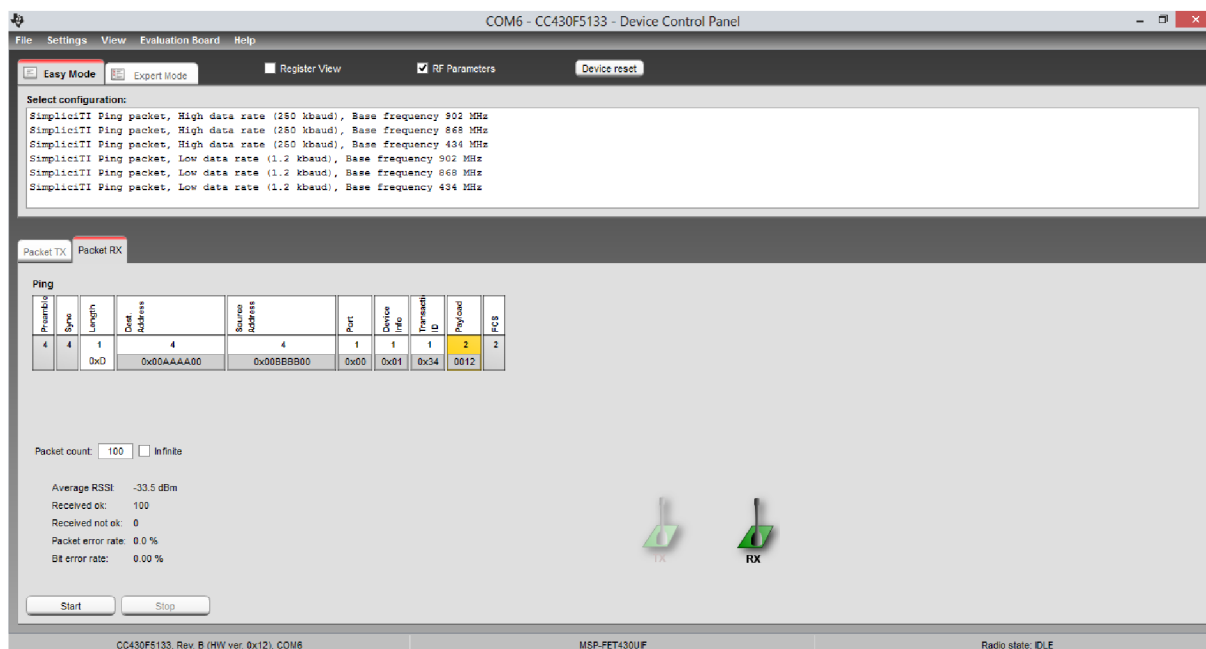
COM6 - CC430F5133 - Device Control Panel

File Settings View Evaluation Board Help

Easy Mode Expert Mode Register View RF Parameters Device reset

Select configuration:

SimpliciTI Ping packet, High data rate (250 kbaud), Base frequency 902 MHz
SimpliciTI Ping packet, High data rate (250 kbaud), Base frequency 868 MHz
SimpliciTI Ping packet, High data rate (250 kbaud), Base frequency 434 MHz
SimpliciTI Ping packet, Low data rate (1.2 kbaud), Base frequency 902 MHz
SimpliciTI Ping packet, Low data rate (1.2 kbaud), Base frequency 868 MHz
SimpliciTI Ping packet, Low data rate (1.2 kbaud), Base frequency 434 MHz

Packet TX Packet RX

Ping

| Preamble | Sync | Length | Dest. Address | Source Address | Port | Device Info | Transaction ID | Payload | FCS |
|---|---|---|---|---|---|---|---|---|---|
| 4 | 4 | 1 | 4 | 4 | 1 | 1 | 1 | 2 | 2 |
| | | 0xD | 0x00AAAA00 | 0x00BBBB00 | 0x00 | 0x01 | 0x34 | 0012 | |

Packet count: 100 Infinite

Average RSSI: -33.5 dBm
Received ok: 100
Received not ok: 0
Packet error rate: 0.0 %
Bit error rate: 0.00 %

TX RX

Start Stop

CC430F5133, Rev. B (HW ver. 0x12), COM6 MSP-FET430UIF Radio state: IDLE